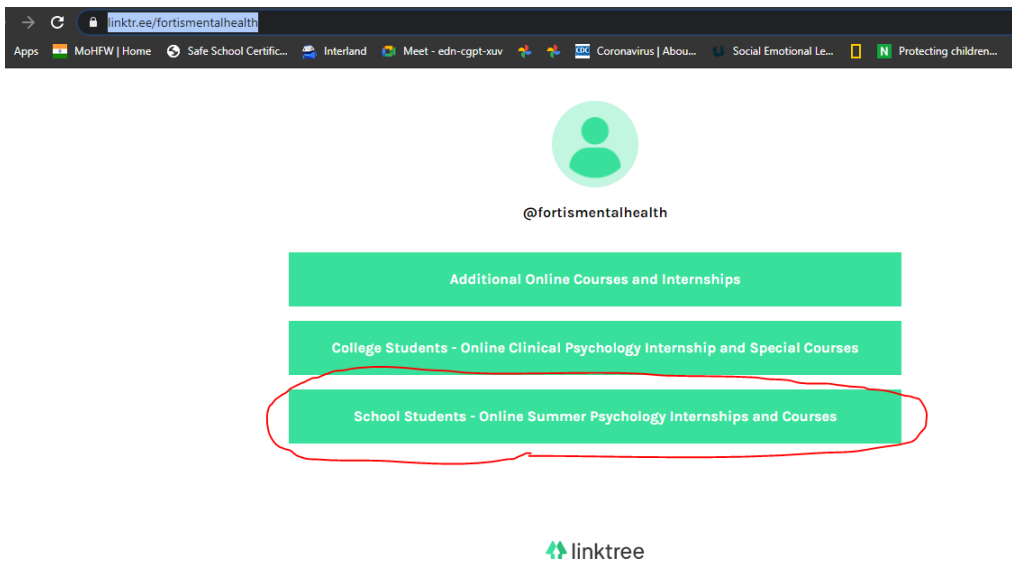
linktr.ee/fortismentalhealth

Apps MoHFW | Home Safe School Certific... Interland Meet - edn-cgpt-xuv CDC Coronavirus | Abou... Social Emotional Le... N Protecting children...

@fortismentalhealth

Additional Online Courses and Internships

College Students - Online Clinical Psychology Internship and Special Courses

School Students - Online Summer Psychology Internships and Courses

linktree